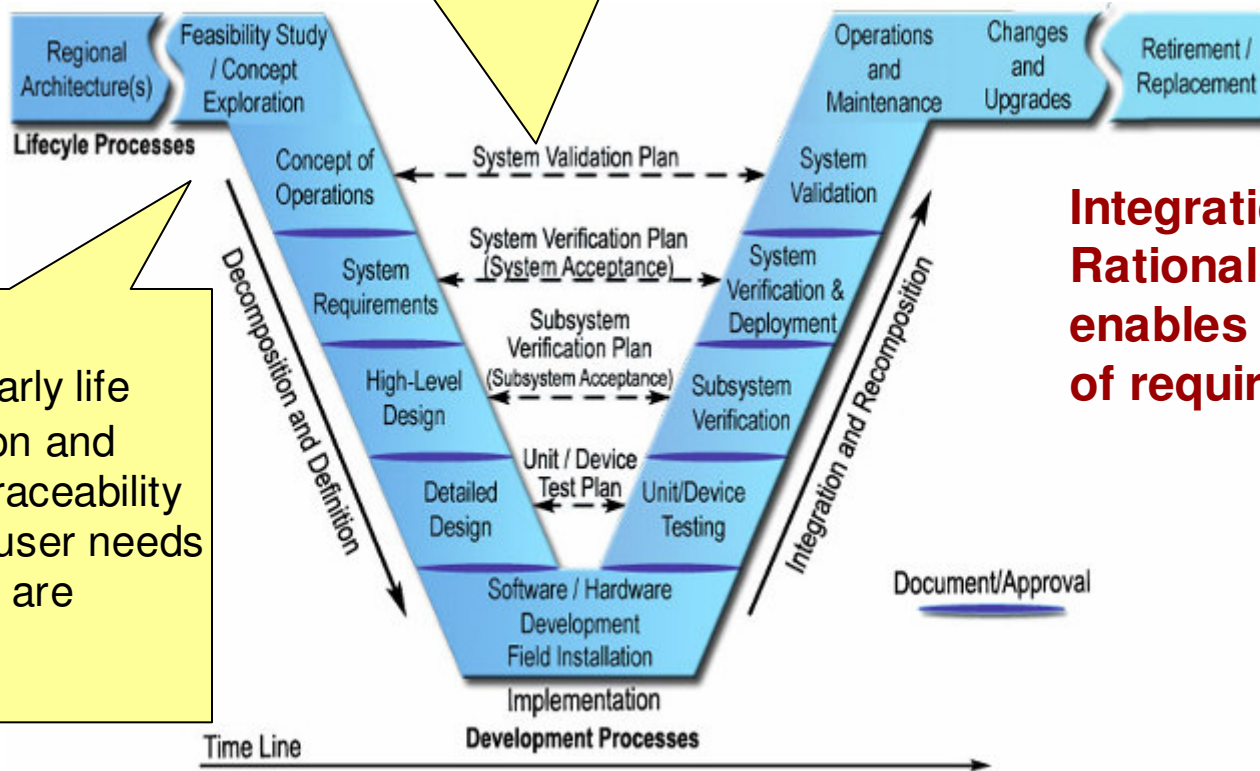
Regional Architecture(s)

Feasibility Study / Concept Exploration

Lifecyle Processes

Concept of Operations

System Requirements

High-Level Design

Detailed Design

Software / Hardware Development Field Installation

Implementation

Development Processes

Unit/Device Testing

Subsystem Verification

System Verification & Deployment

System Validation

Operations and Maintenance

Changes and Upgrades

Retirement / Replacement

System Validation Plan

System Verification Plan (System Acceptance)

Subsystem Verification Plan (Subsystem Acceptance)

Unit / Device Test Plan

Decomposition and Definition

Integration and Recomposition

Document/Approval

Time Line

arly life
on and
raceability
user needs
are

Integratio
Rational
enables
of requir